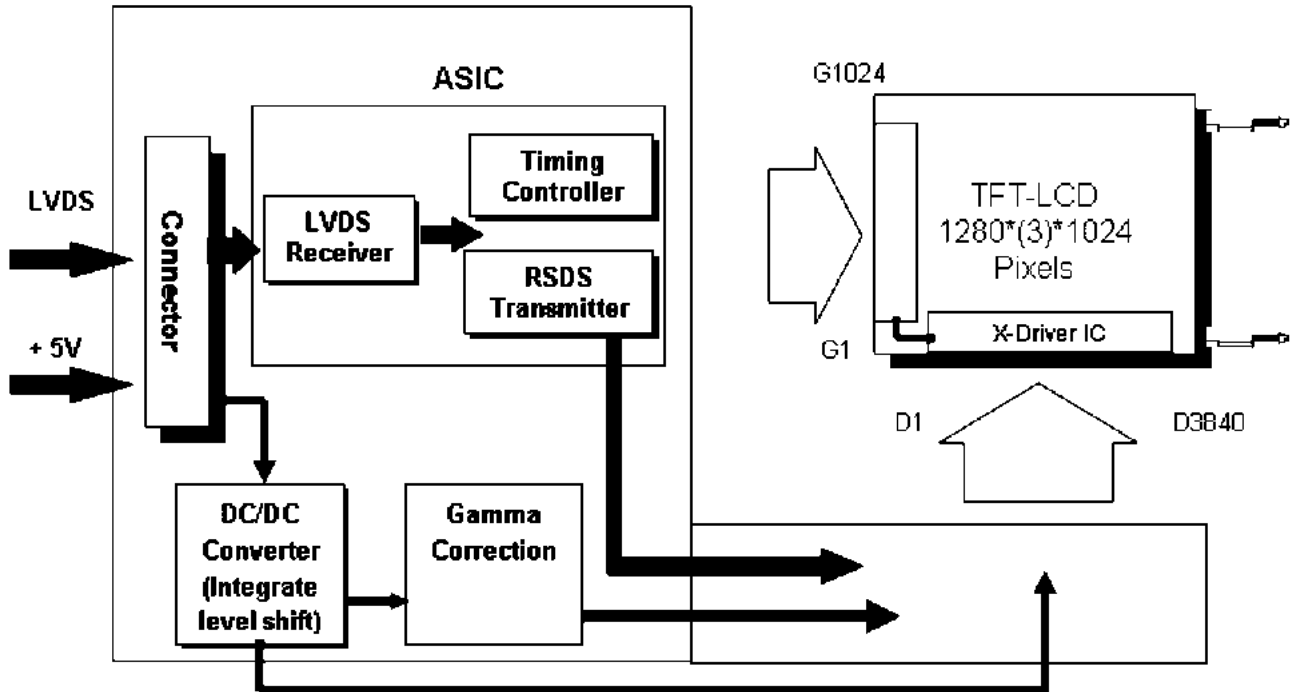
ASIC

LVDS

+ 5V

Connector

LVDS Receiver

Timing Controller

RSDS Transmitter

G1024

TFT-LCD 1280*(3)*1024 Pixels

G1

X-Driver IC

D1

D3840

DC/DC Converter (Integrate level shift)

Gamma Correction